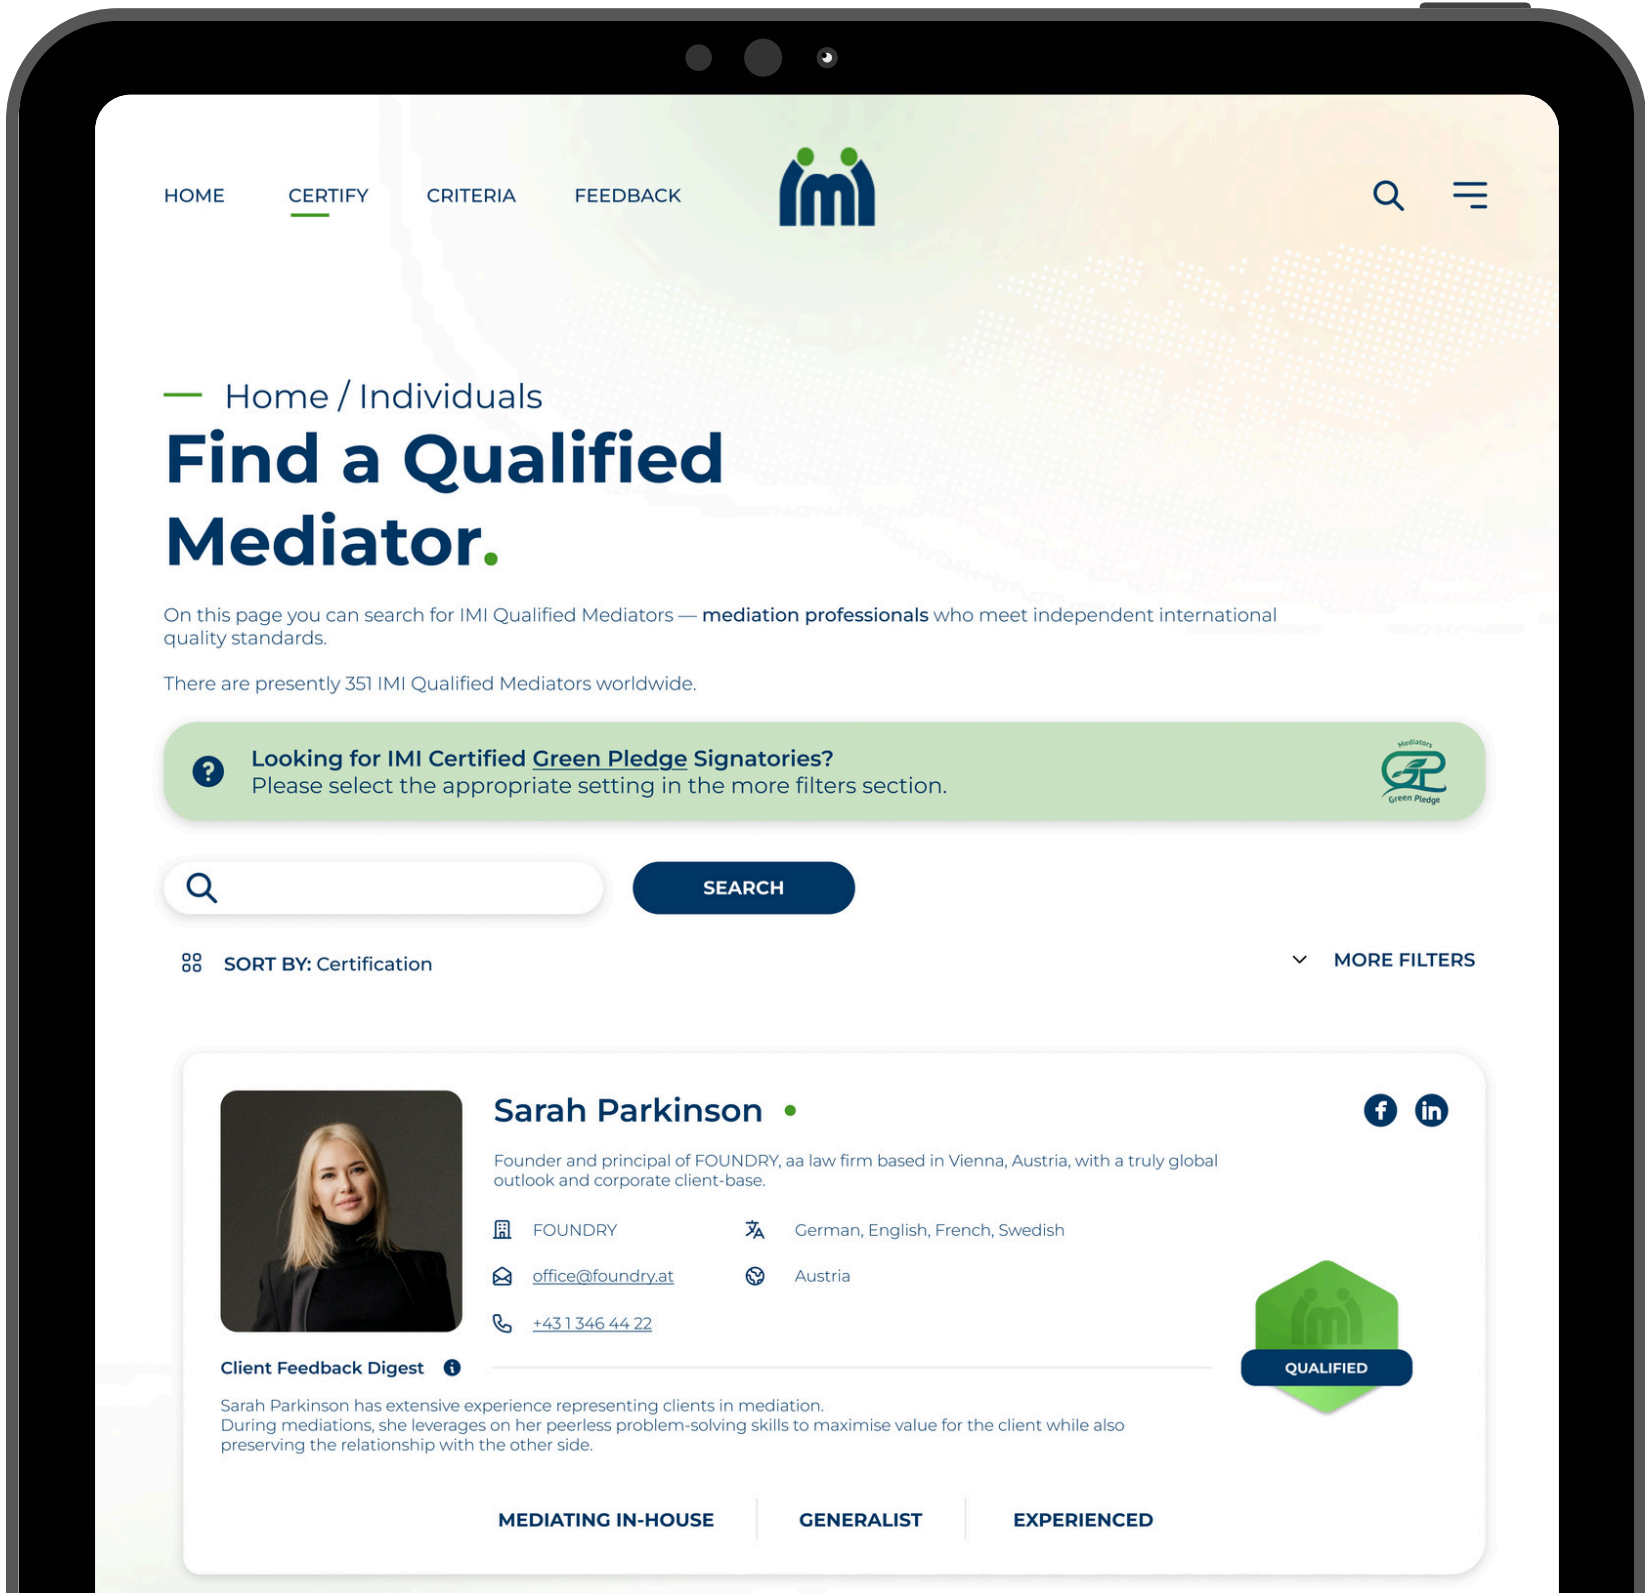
HOME CERTIFY CRITERIA FEEDBACK

imi

Home / Individuals

Find a Qualified Mediator.

On this page you can search for IMI Qualified Mediators — mediation professionals who meet independent international quality standards.

There are presently 351 IMI Qualified Mediators worldwide.

Looking for IMI Certified Green Pledge Signatories?
Please select the appropriate setting in the more filters section.

Mediators Green Pledge

SEARCH

SORT BY: Certification

MORE FILTERS

Sarah Parkinson

Founder and principal of FOUNDRY, aa law firm based in Vienna, Austria, with a truly global outlook and corporate client-base.

FOUNDRY

German, English, French, Swedish

office@foundry.at

Austria

+43 1 346 44 22

QUALIFIED

Client Feedback Digest

Sarah Parkinson has extensive experience representing clients in mediation.
During mediations, she leverages on her peerless problem-solving skills to maximise value for the client while also preserving the relationship with the other side.

MEDIATING IN-HOUSE

GENERALIST

EXPERIENCED